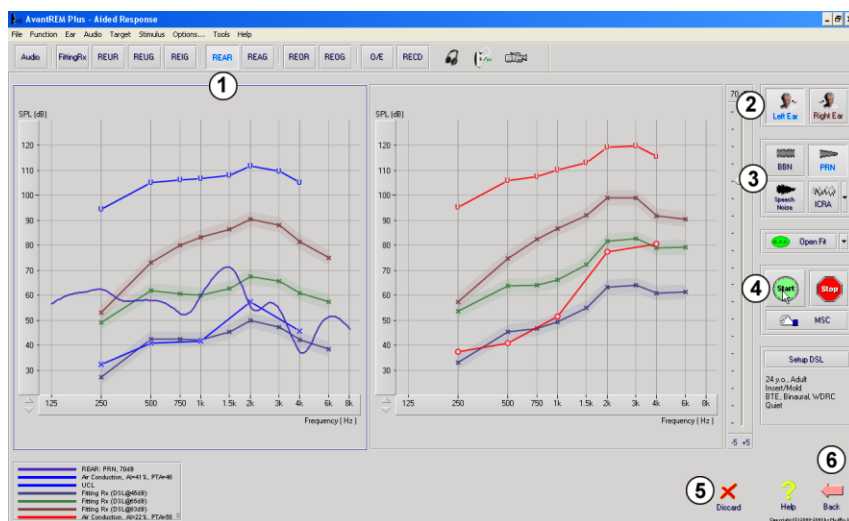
AvantREM Plus - Aided Response

File Function Ear Audio Target Stimulus Options... Tools Help

Audio FittingRx REUR REUG REIG REAR REAG REOR REOG O/E RECD

1

SPL [dB]

120
110
100
90
80
70
60
50
40
30

125 250 500 750 1k 1.5k 2k 3k 4k 6k 8k

Frequency [ Hz ]

SPL [dB]

120
110
100
90
80
70
60
50
40
30

125 250 500 750 1k 1.5k 2k 3k 4k 6k 8k

Frequency [ Hz ]

70

-5 +5

2

Left Ear Right Ear

3

BBN PRN

Speech Noise ICRA

Open Fit

4

Start Stop

MSC

Setup DSL

24 y.o., Adult
Insert/Mold
BTE, Binaural, WDRC
Quiet

REAR: PRN, 70dB
Air Conduction, AI=41%, PTA=48
UCL
Fitting Rx (DSL@45dB)
Fitting Rx (DSL@65dB)
Fitting Rx (DSL@83dB)
Air Conduction, AI=22%, PTA=56

5

Discard

Help

6

Back